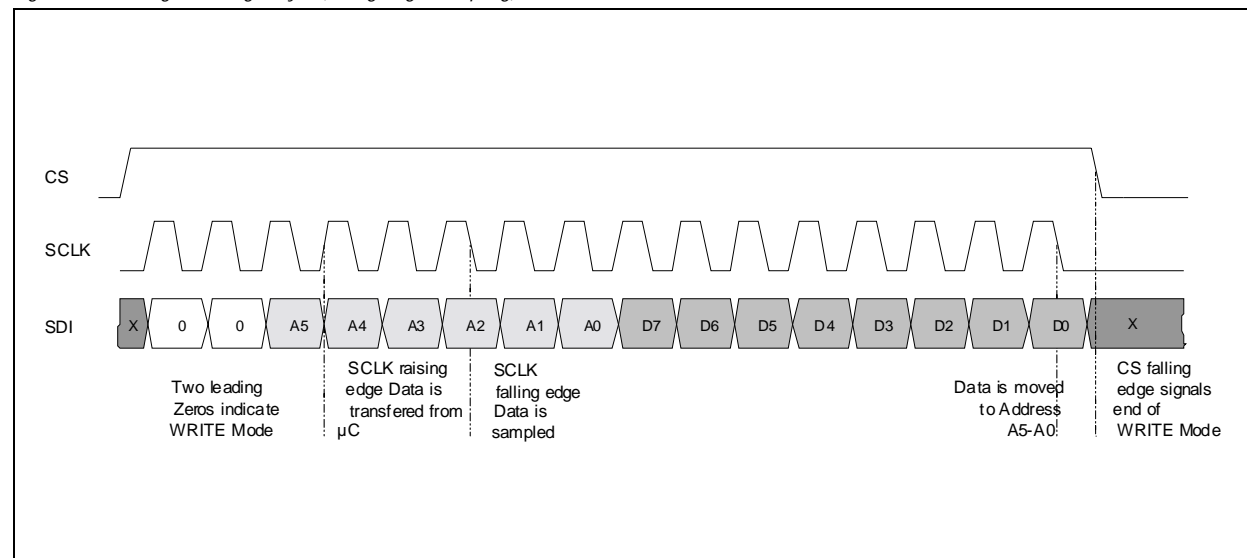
CS

SCLK

SDI

X 0 0 A5 A4 A3 A2 A1 A0 D7 D6 D5 D4 D3 D2 D1 D0 X

Two leading Zeros indicate WRITE Mode

SCLK raising edge Data is transfered from µC

SCLK falling edge Data is sampled

Data is moved to Address A5-A0

CS falling edge signals end of WRITE Mode